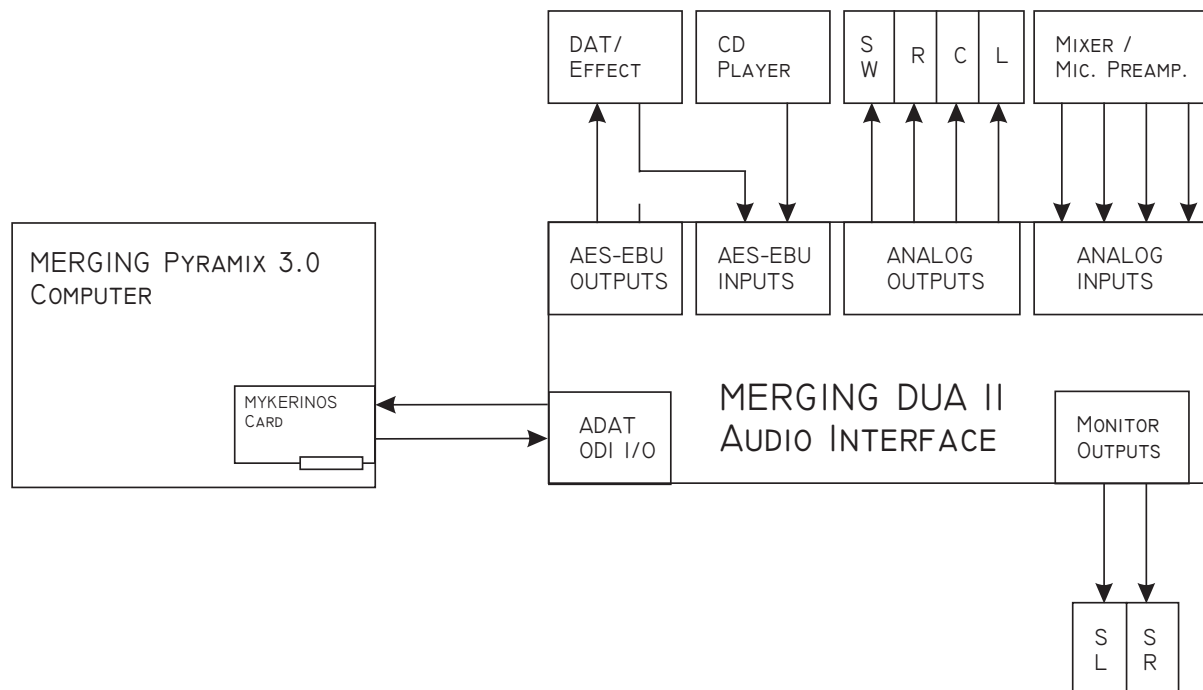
DAT/
EFFECT

CD
PLAYER

S
W

R

C

L

MIXER /
MIC. PREAMP.

MERGING PYRAMIX 3.0
COMPUTER

AES-EBU
OUTPUTS

AES-EBU
INPUTS

ANALOG
OUTPUTS

ANALOG
INPUTS

MYKERINOS
CARD

ADAT
ODI I/O

MERGING DUA II
AUDIO INTERFACE

MONITOR
OUTPUTS

S
L

S
R